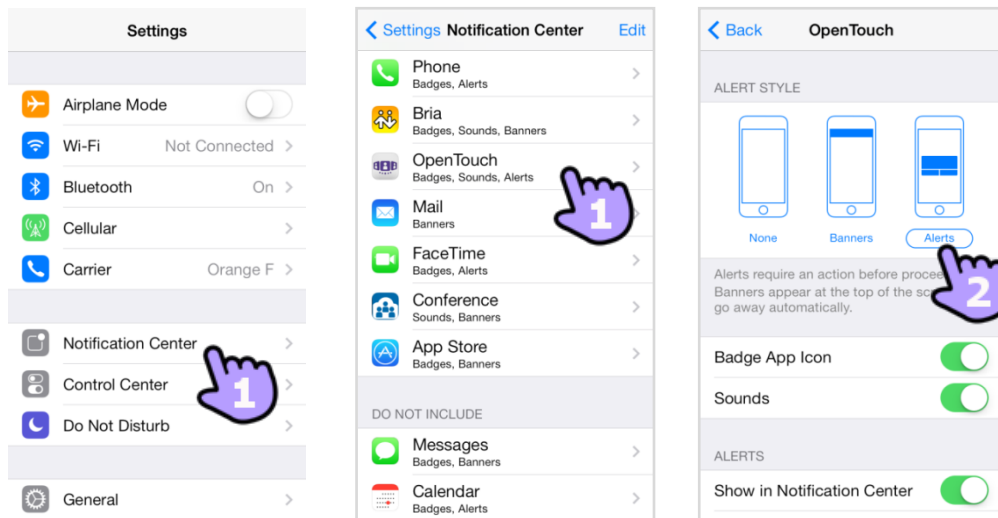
Settings

Airplane Mode

Wi-Fi Not Connected

Bluetooth On

Cellular

Carrier Orange F

Notification Center

1

Control Center

Do Not Disturb

General

Settings Notification Center Edit

Phone
Badges, Alerts

Bria
Badges, Sounds, Banners

OpenTouch
Badges, Sounds, Alerts

1

Mail
Banners

FaceTime
Badges, Alerts

Conference
Sounds, Banners

App Store
Badges, Banners

DO NOT INCLUDE

Messages
Badges, Banners

Calendar
Badges, Alerts

Back OpenTouch

ALERT STYLE

None Banners Alerts

2

Alerts require an action before proce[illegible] Banners appear at the top of the sc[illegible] go away automatically.

Badge App Icon

Sounds

ALERTS

Show in Notification Center